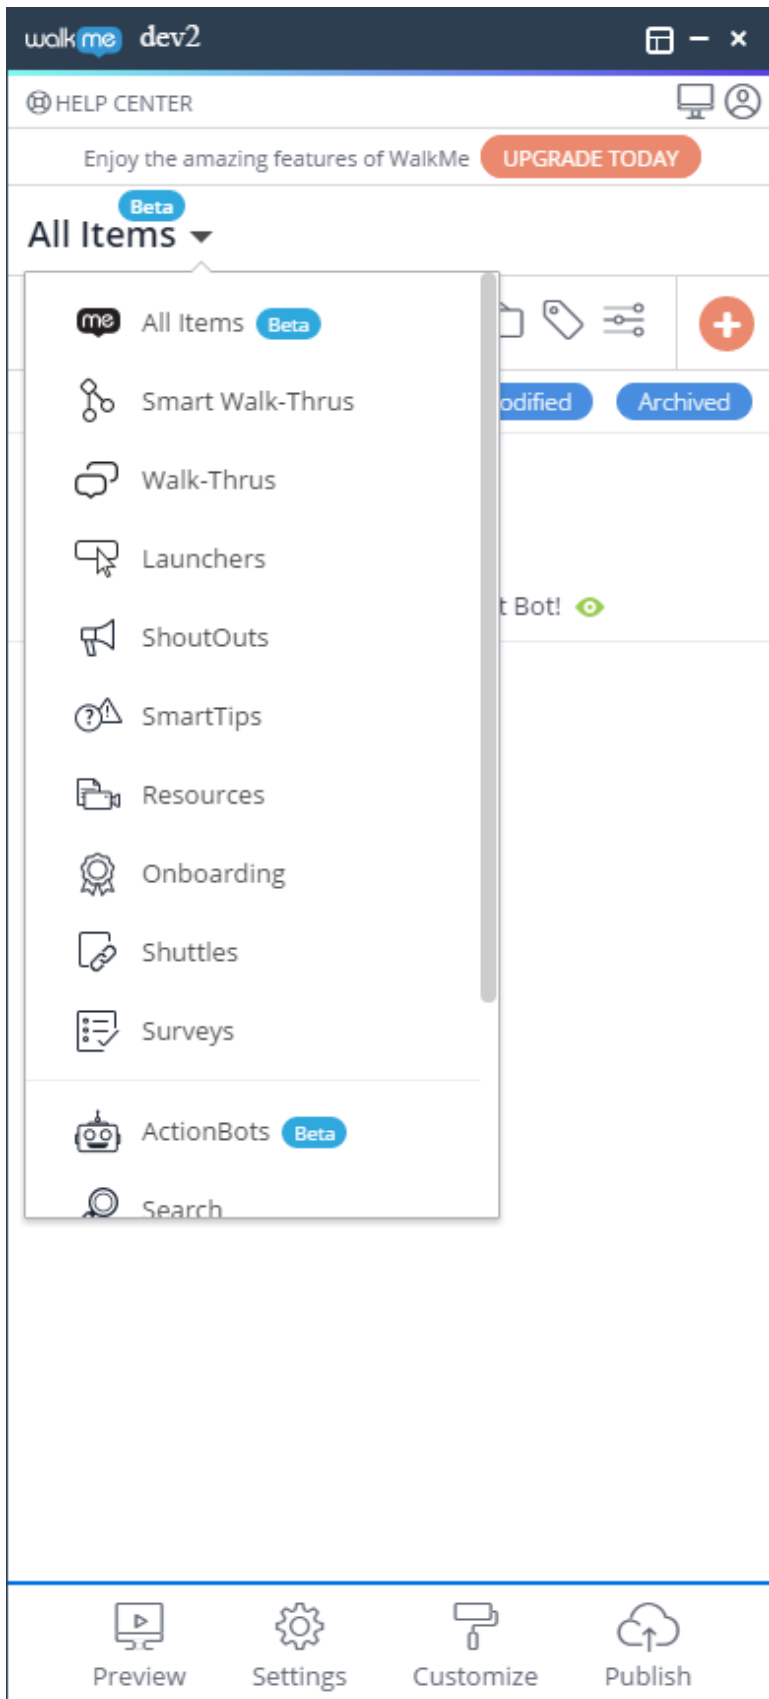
walkme dev2

HELP CENTER

Enjoy the amazing features of WalkMe UPGRADE TODAY

Beta
All Items

me All Items Beta

Smart Walk-Thrus

Walk-Thrus

Launchers

ShoutOuts

SmartTips

Resources

Onboarding

Shuttles

Surveys

ActionBots Beta

Search

odified Archived

t Bot!

Preview Settings Customize Publish